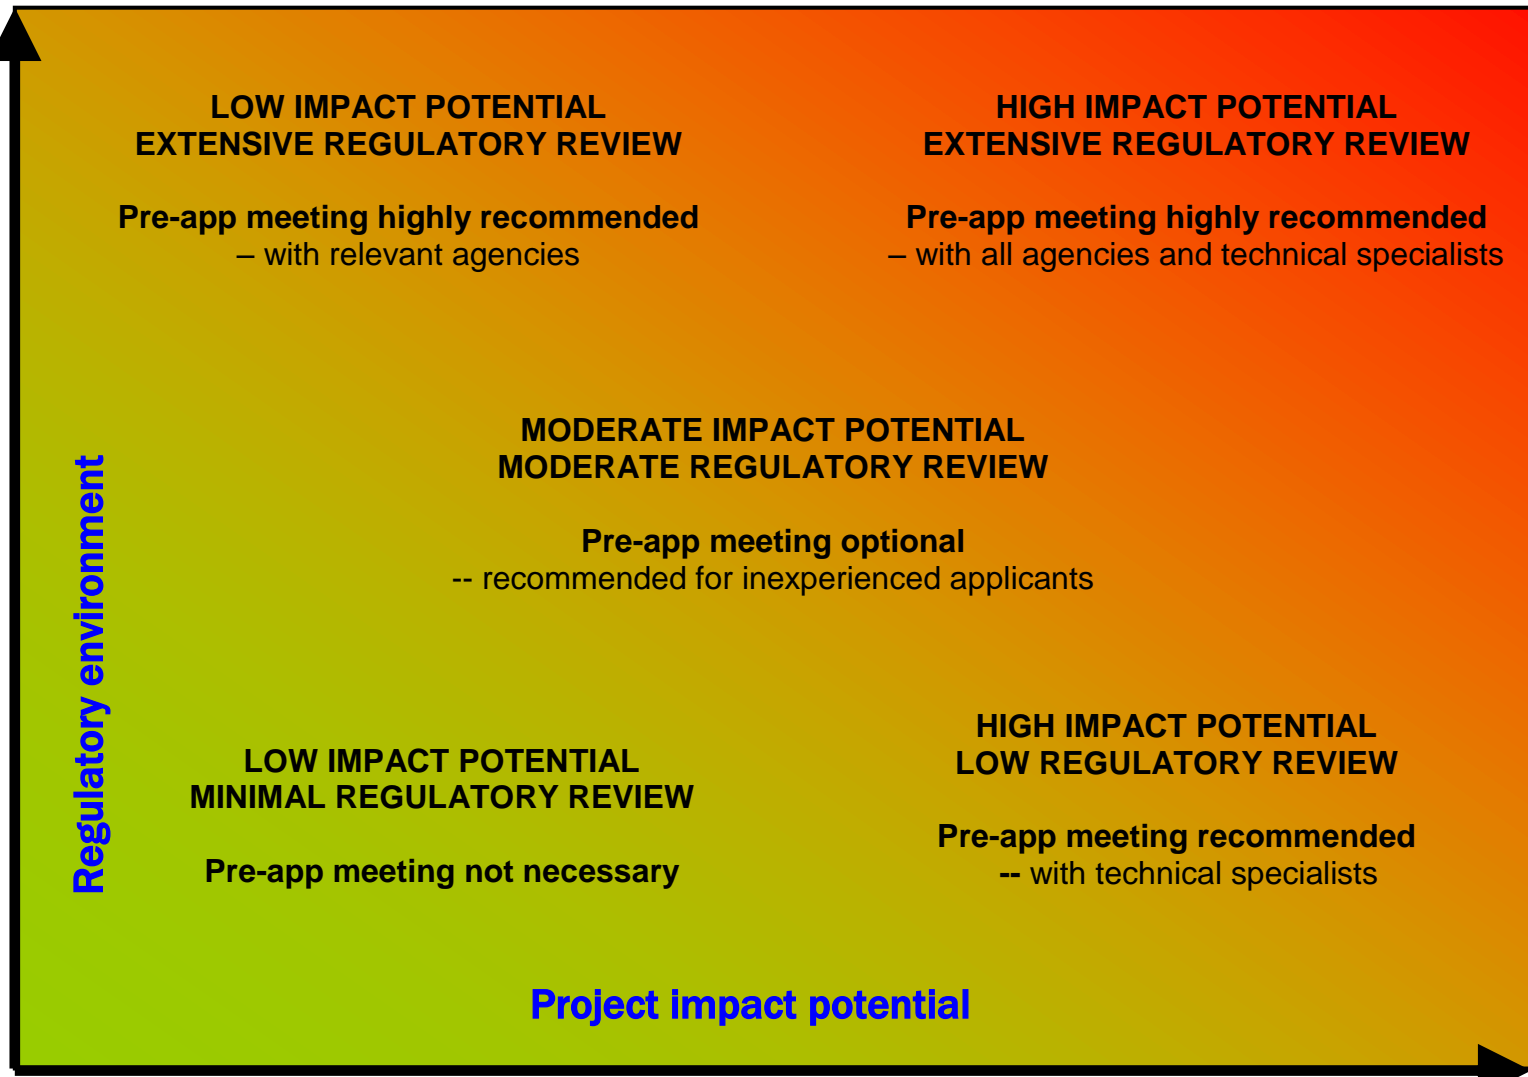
LOW IMPACT POTENTIAL
EXTENSIVE REGULATORY REVIEW

Pre-app meeting highly recommended
– with relevant agencies

HIGH IMPACT POTENTIAL
EXTENSIVE REGULATORY REVIEW

Pre-app meeting highly recommended
– with all agencies and technical specialists

MODERATE IMPACT POTENTIAL
MODERATE REGULATORY REVIEW

Pre-app meeting optional
-- recommended for inexperienced applicants

Regulatory environment

LOW IMPACT POTENTIAL
MINIMAL REGULATORY REVIEW

Pre-app meeting not necessary

HIGH IMPACT POTENTIAL
LOW REGULATORY REVIEW

Pre-app meeting recommended
-- with technical specialists

Project impact potential